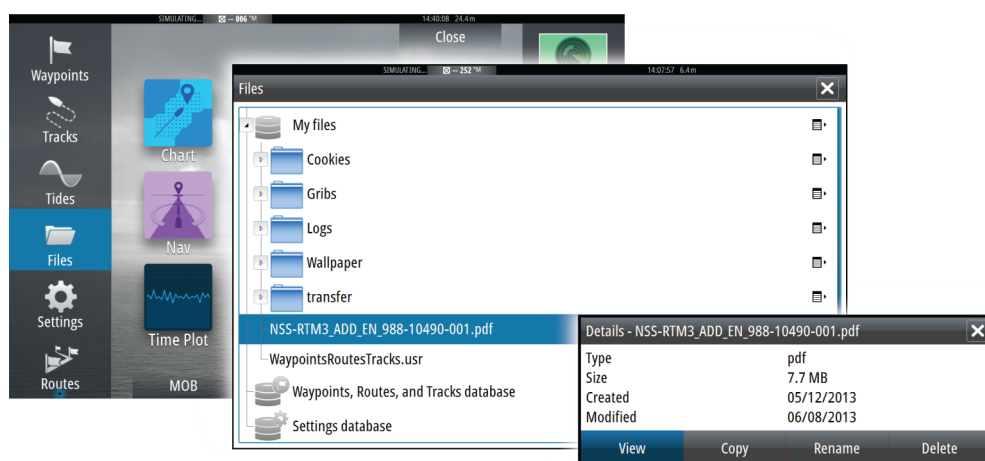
SIMULATING... ⊠ -- 006 °M 14:40:08 24.4 m

Close

Waypoints
Tracks
Tides
Files
Settings
Routes

Chart
Nav
Time Plot
MOB

SIMULATING... ⊠ -- 252 °M 14:07:57 6.4 m

Files

My files
Cookies
Gribs
Logs
Wallpaper
transfer
NSS-RTM3_ADD_EN_988-10490-001.pdf
WaypointsRoutesTracks.usr
Waypoints, Routes, and Tracks database
Settings database

Details - NSS-RTM3_ADD_EN_988-10490-001.pdf

| | |
|---|---|
| Type | pdf |
| Size | 7.7 MB |
| Created | 05/12/2013 |
| Modified | 06/08/2013 |

View Copy Rename Delete